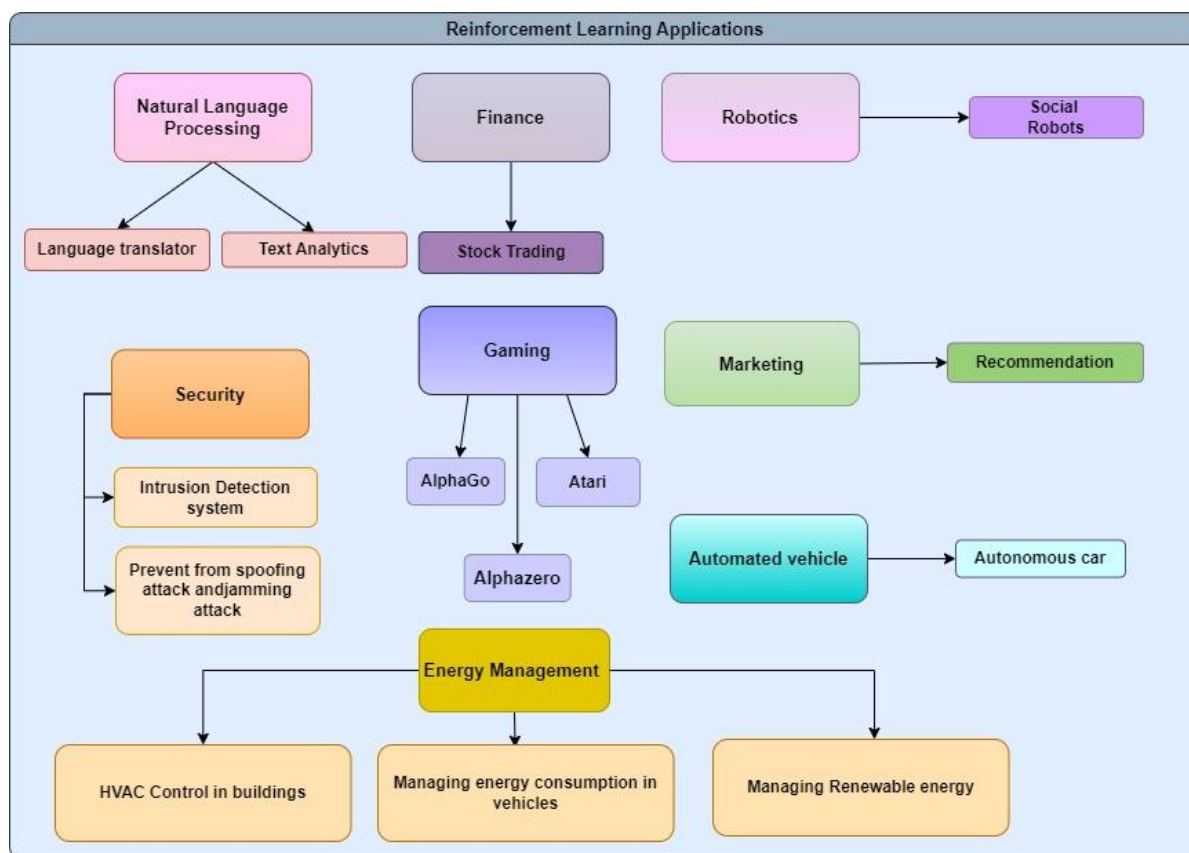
Reinforcement Learning Applications

Natural Language Processing

Language translator

Text Analytics

Finance

Stock Trading

Robotics

Social Robots

Security

Intrusion Detection system

Prevent from spoofing attack andjamming attack

Gaming

AlphaGo

Atari

Alphazero

Marketing

Recommendation

Automated vehicle

Autonomous car

Energy Management

HVAC Control in buildings

Managing energy consumption in vehicles

Managing Renewable energy